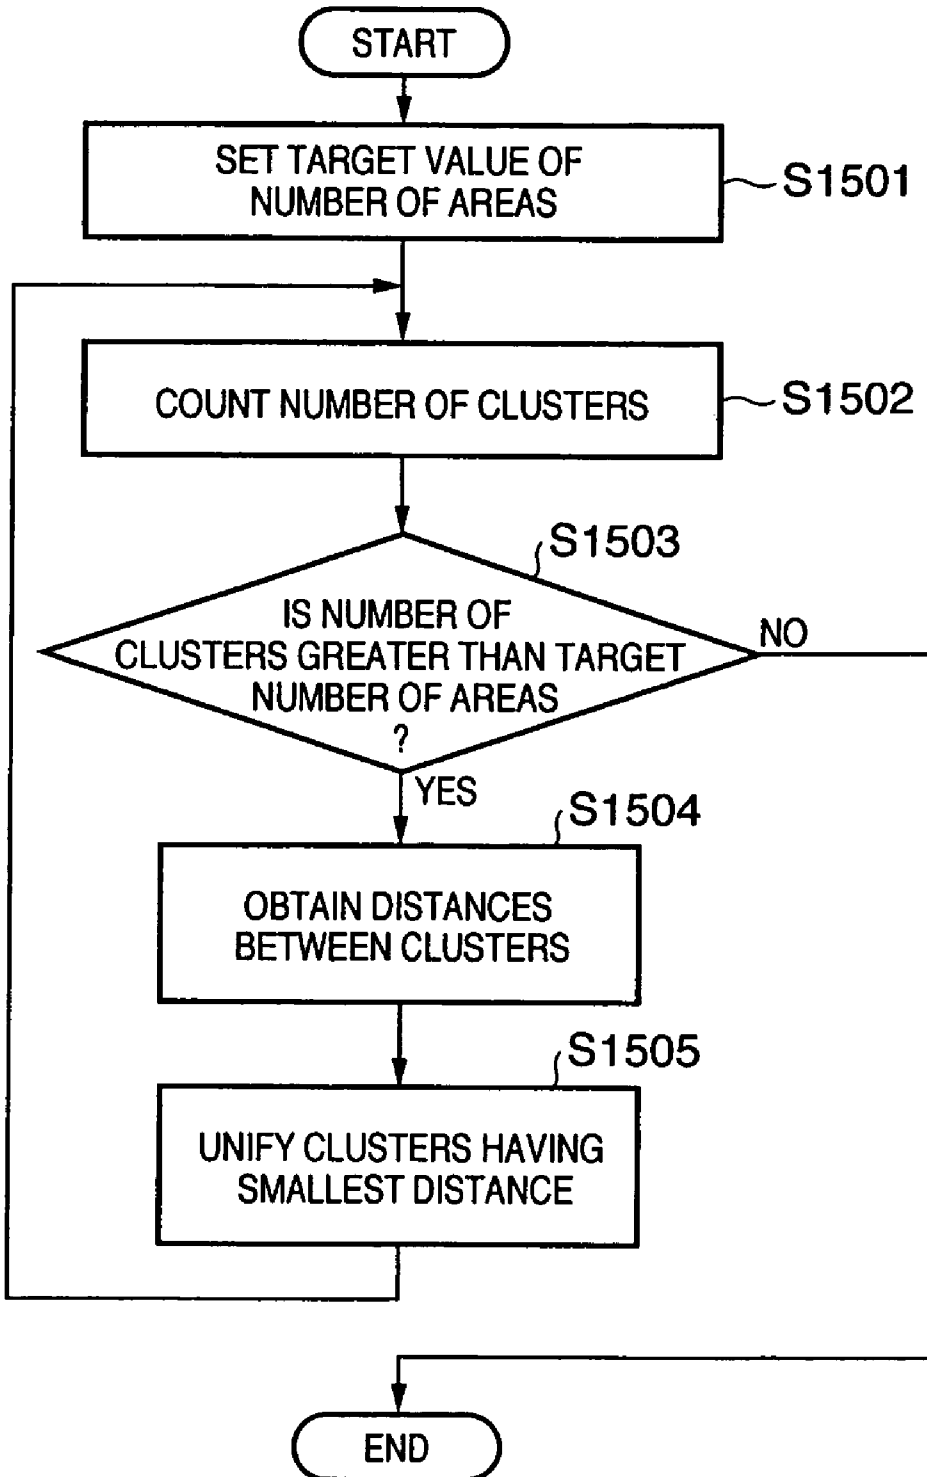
START

SET TARGET VALUE OF NUMBER OF AREAS

S1501

COUNT NUMBER OF CLUSTERS

S1502

S1503

IS NUMBER OF CLUSTERS GREATER THAN TARGET NUMBER OF AREAS ?

NO

YES

S1504

OBTAIN DISTANCES BETWEEN CLUSTERS

S1505

UNIFY CLUSTERS HAVING SMALLEST DISTANCE

END